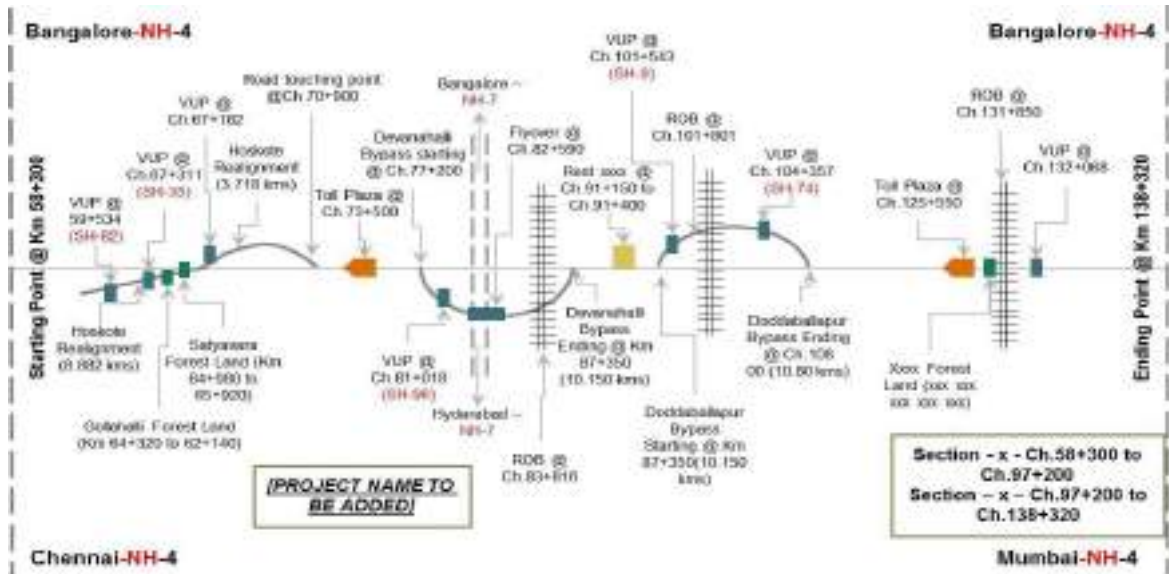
Bangalore-NH-4

Bangalore-NH-4

Starting Point @ Km 58+300

Ending Point @ Km 138+320

VUP @ 59+534 (SH-82)

VUP @ Ch.67+311 (SH-35)

VUP @ Ch.67+182

Hoskote Realignment (3.718 kms)

Road touching point @Ch 70+900

Toll Plaza @ Ch.73+500

Devanahalli Bypass starting @ Ch.77+200

Bangalore - NH-7

Flyover @ Ch.82+590

VUP @ Ch.105+543 (SH-9)

Rest xxx @ Ch.91+150 to Ch.91+400

ROB @ Ch.101+801

VUP @ Ch.104+357 (SH-74)

ROB @ Ch.131+850

VUP @ Ch.132+068

Toll Plaza @ Ch.125+550

Hoskote Realignment (0.882 kms)

Satyavara Forest Land (Km 64+980 to 65+920)

Gollahalli Forest Land (Km 64+320 to 62+140)

VUP @ Ch 81+018 (SH-96)

Hyderabad - NH-7

Devanahalli Bypass Ending @ Km 87+350 (10.150 kms)

ROB @ Ch.83+818

Doddaballapur Bypass Starting @ Km 87+350(10.150 kms)

Doddaballapur Bypass Ending @ Ch.108 00 (10.80 kms)

Xxxx Forest Land (xxx xxx xxx xxx xxx)

[PROJECT NAME TO BE ADDED]

Section - x - Ch.58+300 to Ch.97+200
Section - x - Ch.97+200 to Ch.138+320

Chennai-NH-4

Mumbai-NH-4